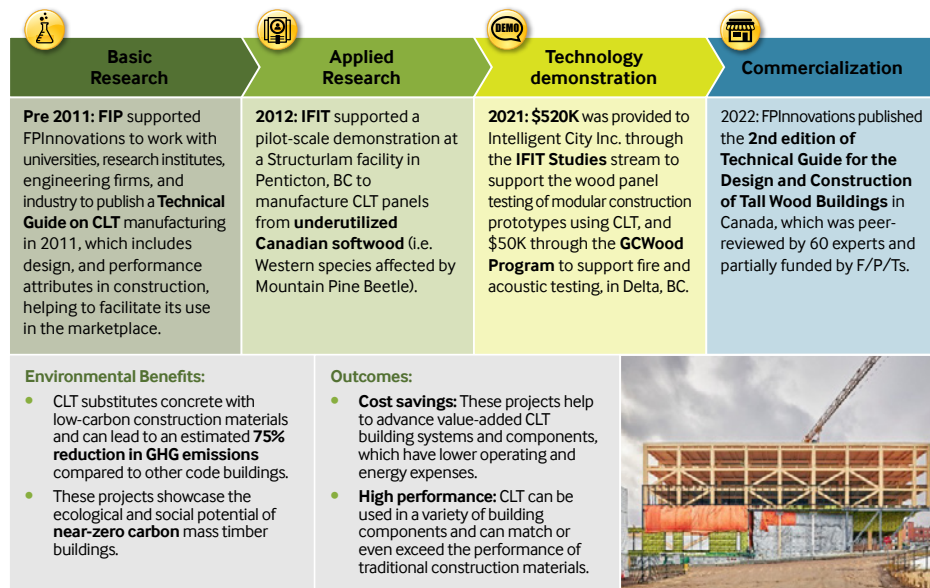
DEMO

Basic Research

Applied Research

Technology demonstration

Commercialization

**Pre 2011: FIP** supported FPInnovations to work with universities, research institutes, engineering firms, and industry to publish a **Technical Guide on CLT** manufacturing in 2011, which includes design, and performance attributes in construction, helping to facilitate its use in the marketplace.

**2012: IFIT** supported a pilot-scale demonstration at a Structurlam facility in Penticton, BC to manufacture CLT panels from **underutilized Canadian softwood** (i.e. Western species affected by Mountain Pine Beetle).

**2021: $520K** was provided to Intelligent City Inc. through the **IFIT Studies** stream to support the wood panel testing of modular construction prototypes using CLT, and $50K through the **GCWood Program** to support fire and acoustic testing, in Delta, BC.

2022: FPInnovations published the **2nd edition of Technical Guide for the Design and Construction of Tall Wood Buildings** in Canada, which was peer-reviewed by 60 experts and partially funded by F/P/Ts.

**Environmental Benefits:**

- CLT substitutes concrete with low-carbon construction materials and can lead to an estimated **75% reduction in GHG emissions** compared to other code buildings.
- These projects showcase the ecological and social potential of **near-zero carbon** mass timber buildings.

**Outcomes:**

- **Cost savings:** These projects help to advance value-added CLT building systems and components, which have lower operating and energy expenses.
- **High performance:** CLT can be used in a variety of building components and can match or even exceed the performance of traditional construction materials.